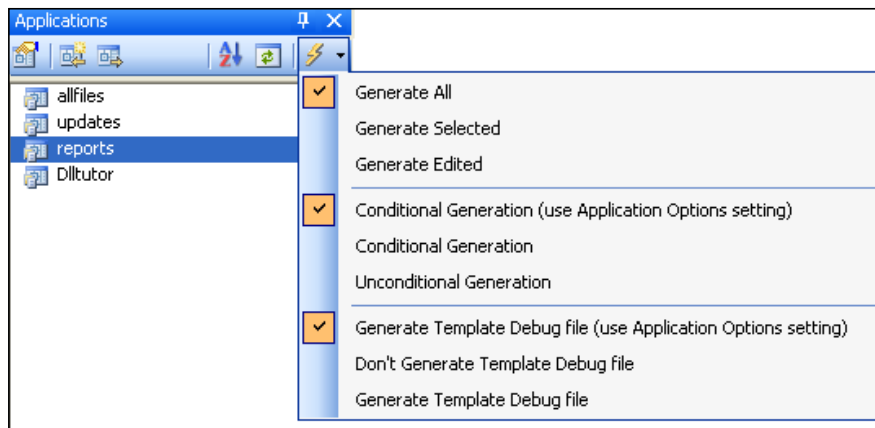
Applications

allfiles
updates
reports
Dlltutor

Generate All
Generate Selected
Generate Edited

Conditional Generation (use Application Options setting)
Conditional Generation
Unconditional Generation

Generate Template Debug file (use Application Options setting)
Don't Generate Template Debug file
Generate Template Debug file